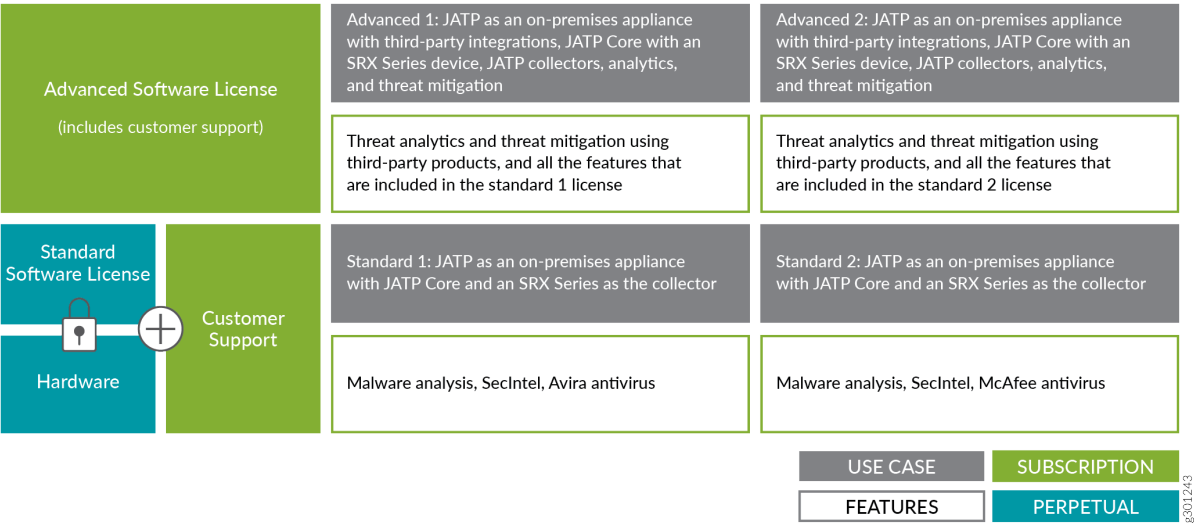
Advanced Software License

(includes customer support)

Advanced 1: JATP as an on-premises appliance with third-party integrations, JATP Core with an SRX Series device, JATP collectors, analytics, and threat mitigation

Threat analytics and threat mitigation using third-party products, and all the features that are included in the standard 1 license

Advanced 2: JATP as an on-premises appliance with third-party integrations, JATP Core with an SRX Series device, JATP collectors, analytics, and threat mitigation

Threat analytics and threat mitigation using third-party products, and all the features that are included in the standard 2 license

Standard Software License

Hardware

Customer Support

Standard 1: JATP as an on-premises appliance with JATP Core and an SRX Series as the collector

Malware analysis, SecIntel, Avira antivirus

Standard 2: JATP as an on-premises appliance with JATP Core and an SRX Series as the collector

Malware analysis, SecIntel, McAfee antivirus

USE CASE

SUBSCRIPTION

FEATURES

PERPETUAL

g301243